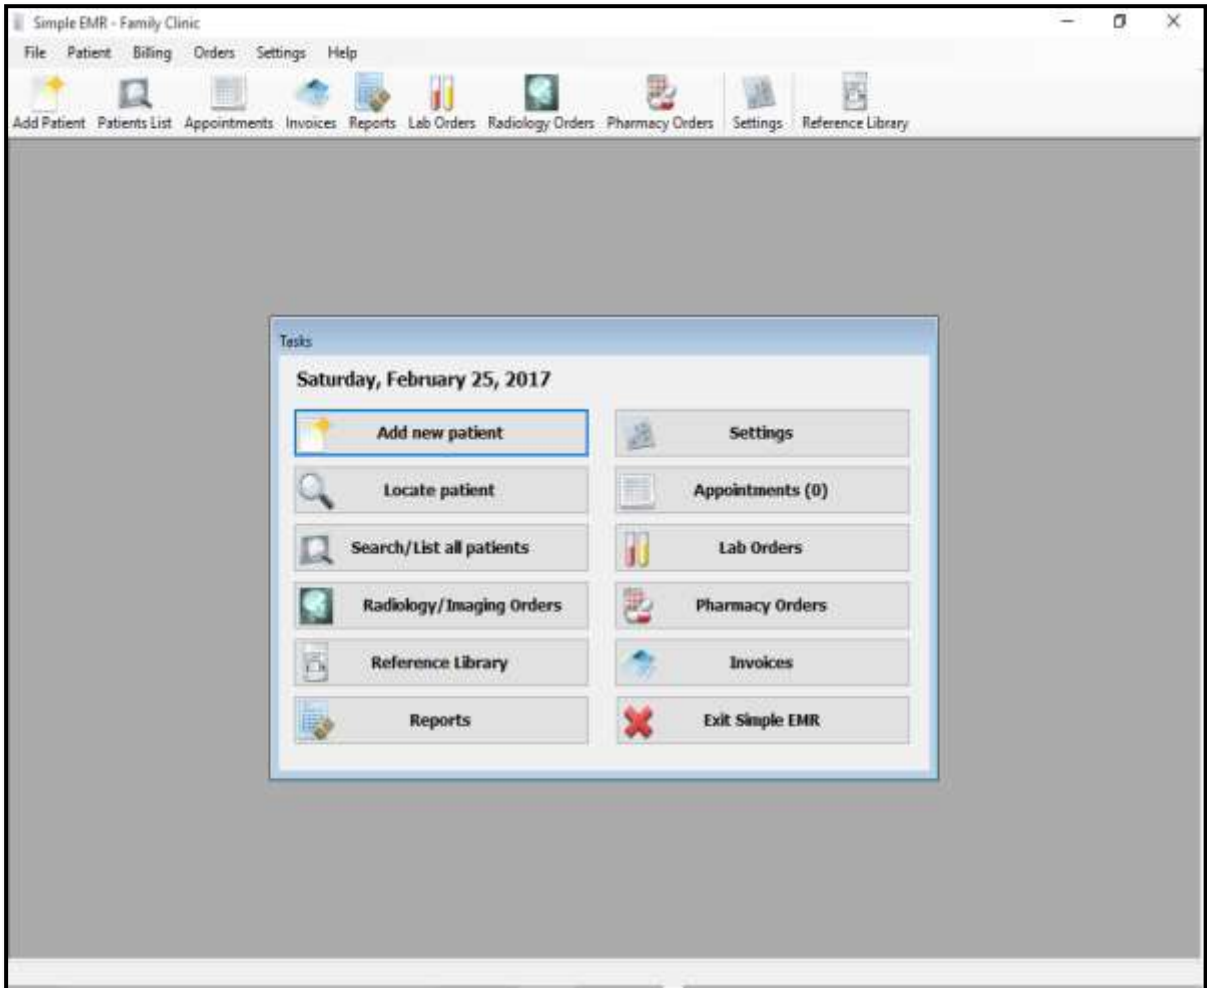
Simple EMR - Family Clinic

File Patient Billing Orders Settings Help

Add Patient Patients List Appointments Invoices Reports Lab Orders Radiology Orders Pharmacy Orders Settings Reference Library

Tasks

Saturday, February 25, 2017

Add new patient
Settings
Locate patient
Appointments (0)
Search/List all patients
Lab Orders
Radiology/Imaging Orders
Pharmacy Orders
Reference Library
Invoices
Reports
Exit Simple EMR